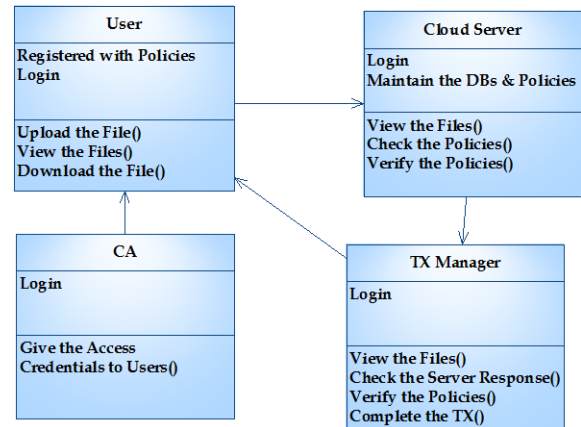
User

Registered with Policies
Login

Upload the File()
View the Files()
Download the File()

Cloud Server

Login
Maintain the DBs & Policies

View the Files()
Check the Policies()
Verify the Policies()

CA

Login

Give the Access Credentials to Users()

TX Manager

Login

View the Files()
Check the Server Response()
Verify the Policies()
Complete the TX()